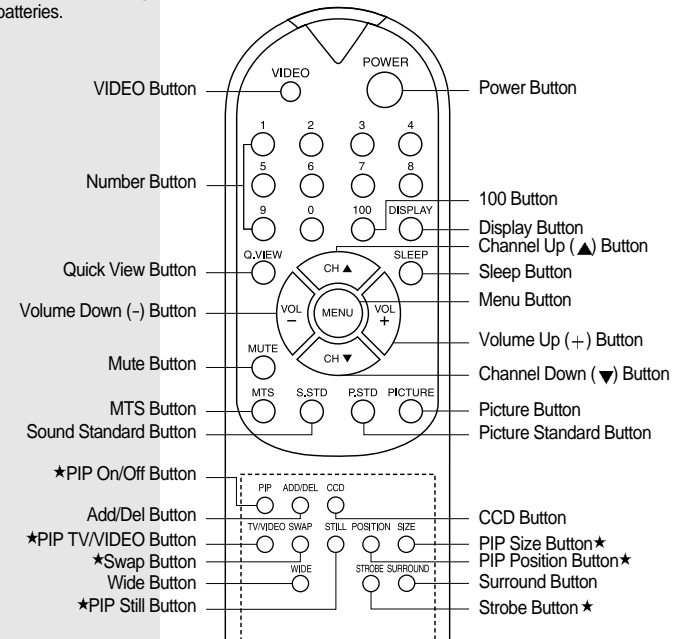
batteries.

VIDEO Button
Number Button
Quick View Button
Volume Down (-) Button
Mute Button
MTS Button
Sound Standard Button
★PIP On/Off Button
Add/Del Button
★PIP TV/VIDEO Button
★Swap Button
Wide Button
★PIP Still Button

VIDEO
POWER
1 2 3 4
5 6 7 8
9 0 100 DISPLAY
Q.VIEW
CH ▲
SLEEP
VOL −
MENU
VOL +
MUTE
CH ▼
MTS S.STD P.STD PICTURE
PIP ADD/DEL CCD
TV/VIDEO SWAP STILL POSITION SIZE
WIDE STROBE SURROUND

Power Button
100 Button
Display Button
Channel Up (▲) Button
Sleep Button
Menu Button
Volume Up (+) Button
Channel Down (▼) Button
Picture Button
Picture Standard Button
CCD Button
PIP Size Button★
PIP Position Button★
Surround Button
Strobe Button ★